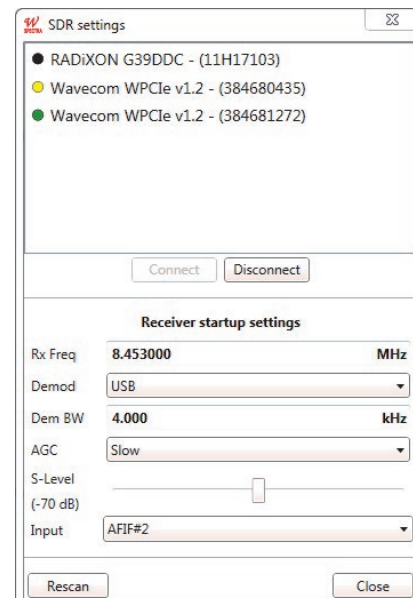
SDR settings

RADiXON G39DDC - (11H17103)
Wavecom WPCIe v1.2 - (384680435)
Wavecom WPCIe v1.2 - (384681272)

Connect
Disconnect

Receiver startup settings

Rx Freq 8.453000 MHz
Demod USB
Dem BW 4.000 kHz
AGC Slow
S-Level (-70 dB)
Input AFIF#2

Rescan
Close